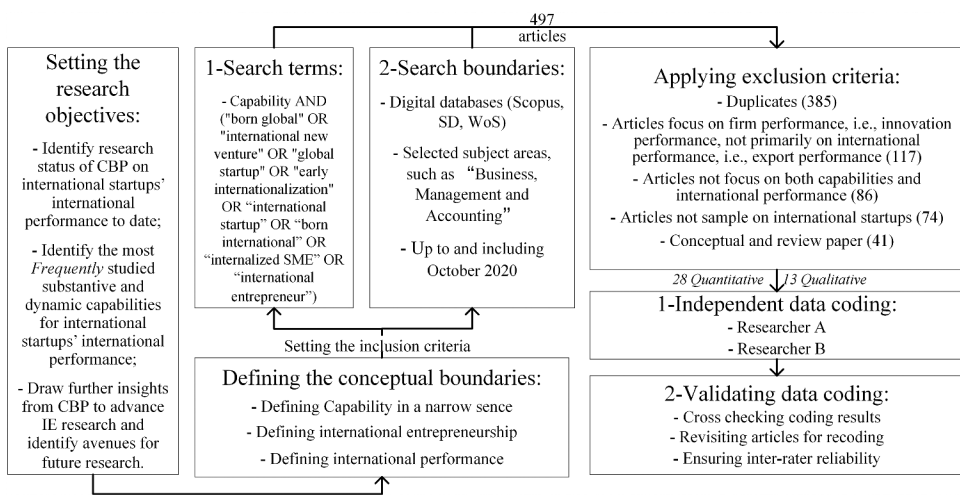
497 articles

Setting the research objectives:

- Identify research status of CBP on international startups' international performance to date;

- Identify the most *Frequently* studied substantive and dynamic capabilities for international startups' international performance;

- Draw further insights from CBP to advance IE research and identify avenues for future research.

1-Search terms:

- Capability AND ("born global" OR "international new venture" OR "global startup" OR "early internationalization" OR "international startup" OR "born international" OR "internalized SME" OR "international entrepreneur")

2-Search boundaries:

- Digital databases (Scopus, SD, WoS)

- Selected subject areas, such as "Business, Management and Accounting"

- Up to and including October 2020

Setting the inclusion criteria

Defining the conceptual boundaries:

- Defining Capability in a narrow sence

- Defining international entrepreneurship

- Defining international performance

Applying exclusion criteria:

- Duplicates (385)

- Articles focus on firm performance, i.e., innovation performance, not primarily on international performance, i.e., export performance (117)

- Articles not focus on both capabilities and international performance (86)

- Articles not sample on international startups (74)

- Conceptual and review paper (41)

28 Quantitative 13 Qualitative

1-Independent data coding:

- Researcher A

- Researcher B

2-Validating data coding:

- Cross checking coding results

- Revisiting articles for recoding

- Ensuring inter-rater reliability